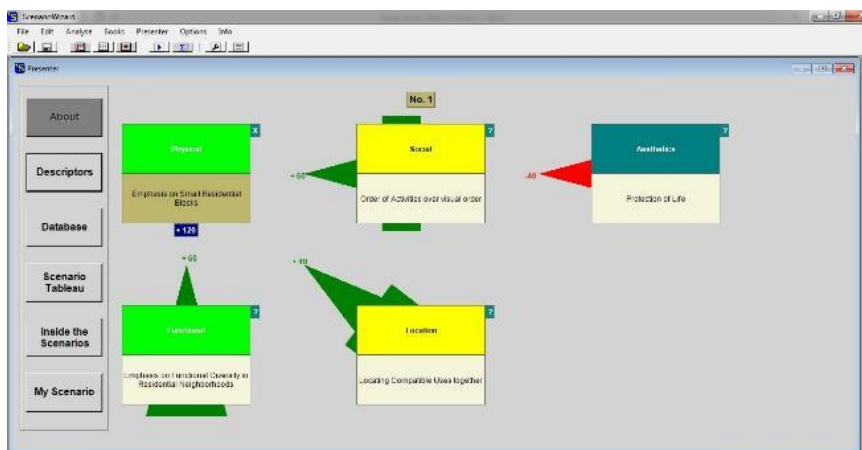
ScenarioWizard

File Edit Analyse Books Presenter Options Info

Presenter

About

Descriptors

Database

Scenario Tableau

Inside the Scenarios

My Scenario

No. 1

Physical

X

Emphasis on Small Residential Blocks

+ 120

Social

?

Order of Activities over visual order

Aesthetics

?

Protection of Life

+ 60

-40

+ 60

+ 40

Functional

?

Emphasis on Functional Diversity in Residential Neighborhoods

Location

?

Locating Compatible Uses together